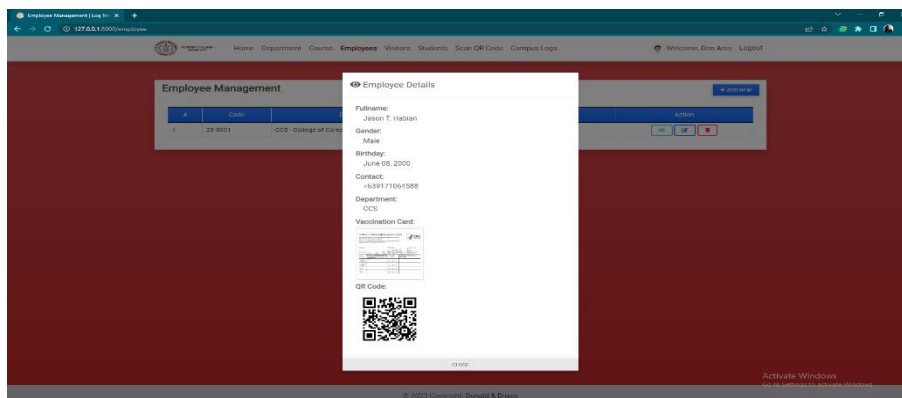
Employee Management | Log M: ×
127.0.0.1:8000/employee

Home Department Course Employees Visitors Students Scan QR Code Campus Logs
Welcome, Don Aros Logout

Employee Management
+ Add New

| # | Code | | Action |
|---|---|---|---|
| 1 | 23-0001 | CCS - College of Com | |

Employee Details

Fullname:
Jason T. Hablan

Gender:
Male

Birthday:
June 08, 2000

Contact:
+639171064588

Department:
CCS

Vaccination Card:

QR Code:

Close

© 2023 Copyright: Donald & Drexs

Activate Windows
Go to Settings to activate Windows.